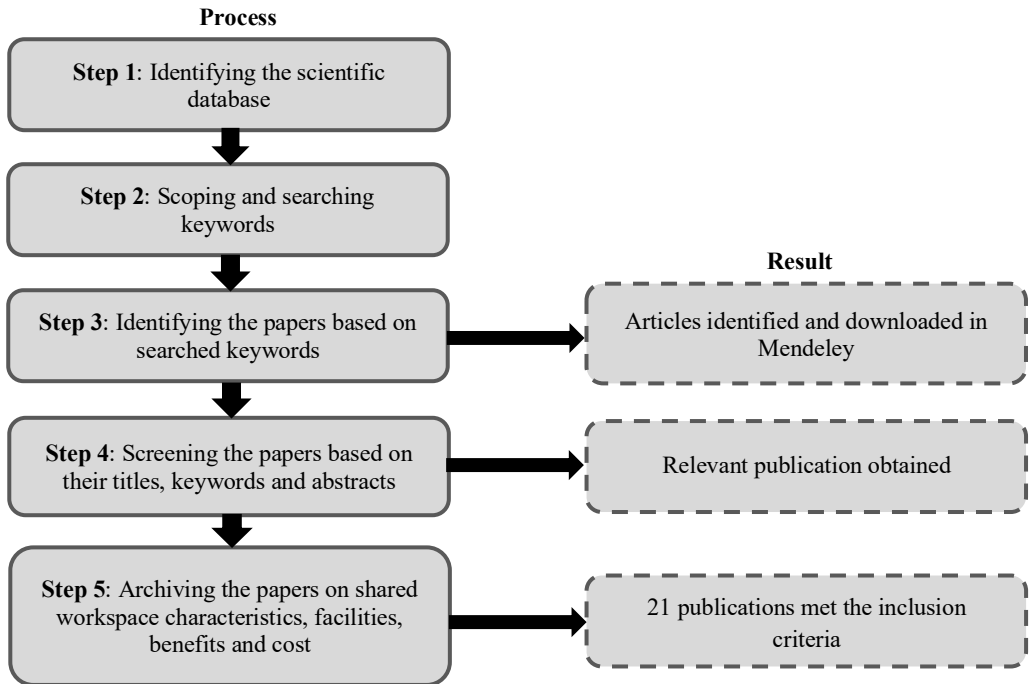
Process

Step 1: Identifying the scientific database

Step 2: Scoping and searching keywords

Result

Step 3: Identifying the papers based on searched keywords

Articles identified and downloaded in Mendeley

Step 4: Screening the papers based on their titles, keywords and abstracts

Relevant publication obtained

Step 5: Archiving the papers on shared workspace characteristics, facilities, benefits and cost

21 publications met the inclusion criteria